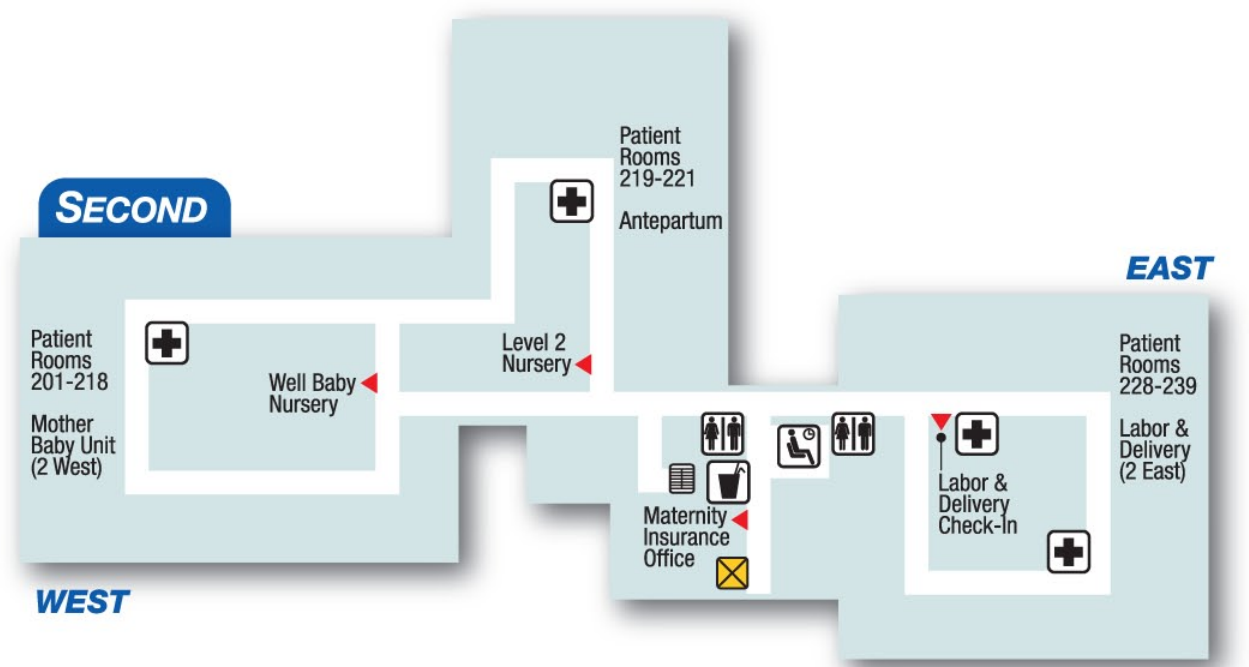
SECOND

Patient Rooms 219-221

Antepartum

EAST

Patient Rooms 201-218

Mother Baby Unit (2 West)

Well Baby Nursery

Level 2 Nursery

Patient Rooms 228-239

Labor & Delivery (2 East)

Labor & Delivery Check-In

Maternity Insurance Office

WEST